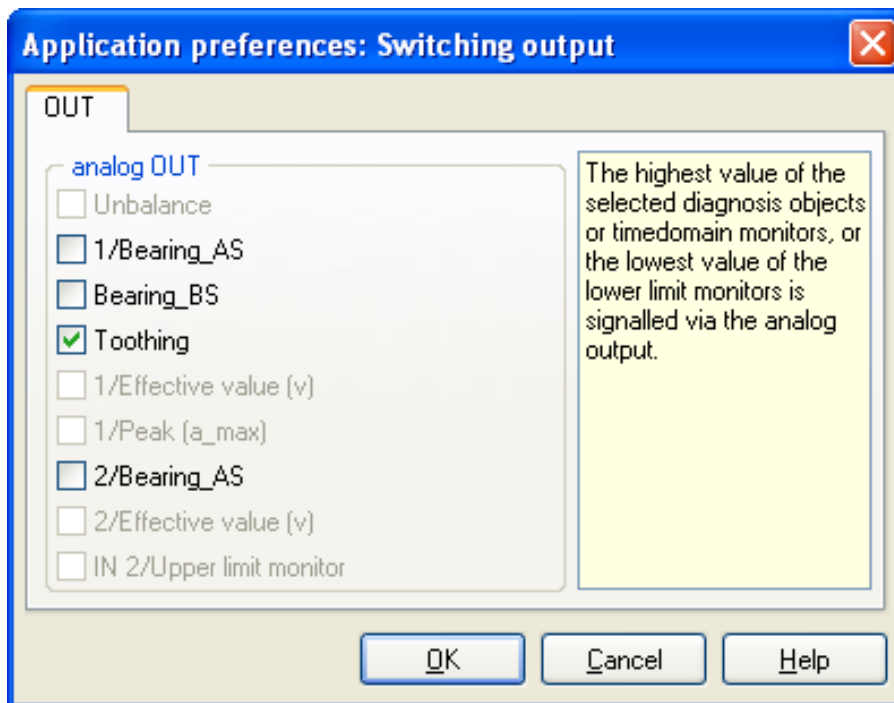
Application preferences: Switching output

OUT

analog OUT

Unbalance

1/Bearing_AS

Bearing_BS

Toothing

1/Effective value (v)

1/Peak (a_max)

2/Bearing_AS

2/Effective value (v)

IN 2/Upper limit monitor

The highest value of the selected diagnosis objects or timedomain monitors, or the lowest value of the lower limit monitors is signalled via the analog output.

OK

Cancel

Help